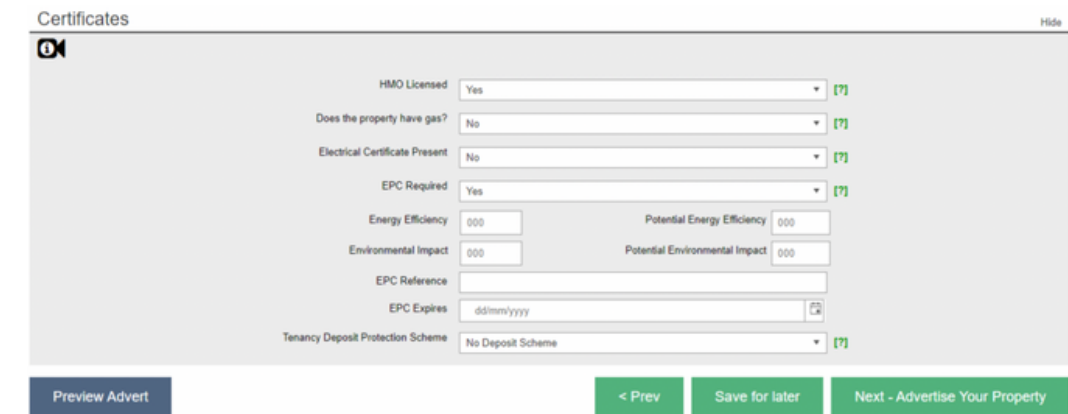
Certificates

Hide

HMO Licensed Yes [?]

Does the property have gas? No [?]

Electrical Certificate Present No [?]

EPC Required Yes [?]

Energy Efficiency 000

Potential Energy Efficiency 000

Environmental Impact 000

Potential Environmental Impact 000

EPC Reference

EPC Expires dd/mm/yyyy

Tenancy Deposit Protection Scheme No Deposit Scheme [?]

Preview Advert

< Prev

Save for later

Next - Advertise Your Property